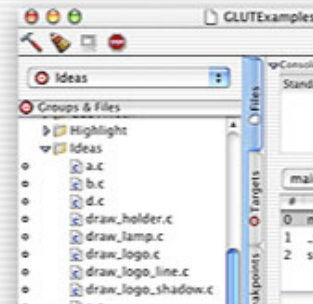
GLUTExamples

Ideas

Groups & Files

Highlight

Ideas

a.c

b.c

d.c

draw_holder.c

draw_lamp.c

draw_logo.c

draw_logo_line.c

draw_logo_shadow.c

Files

Targets

akpoints

Consol

Stand

mai

#

0 m

1

2 s